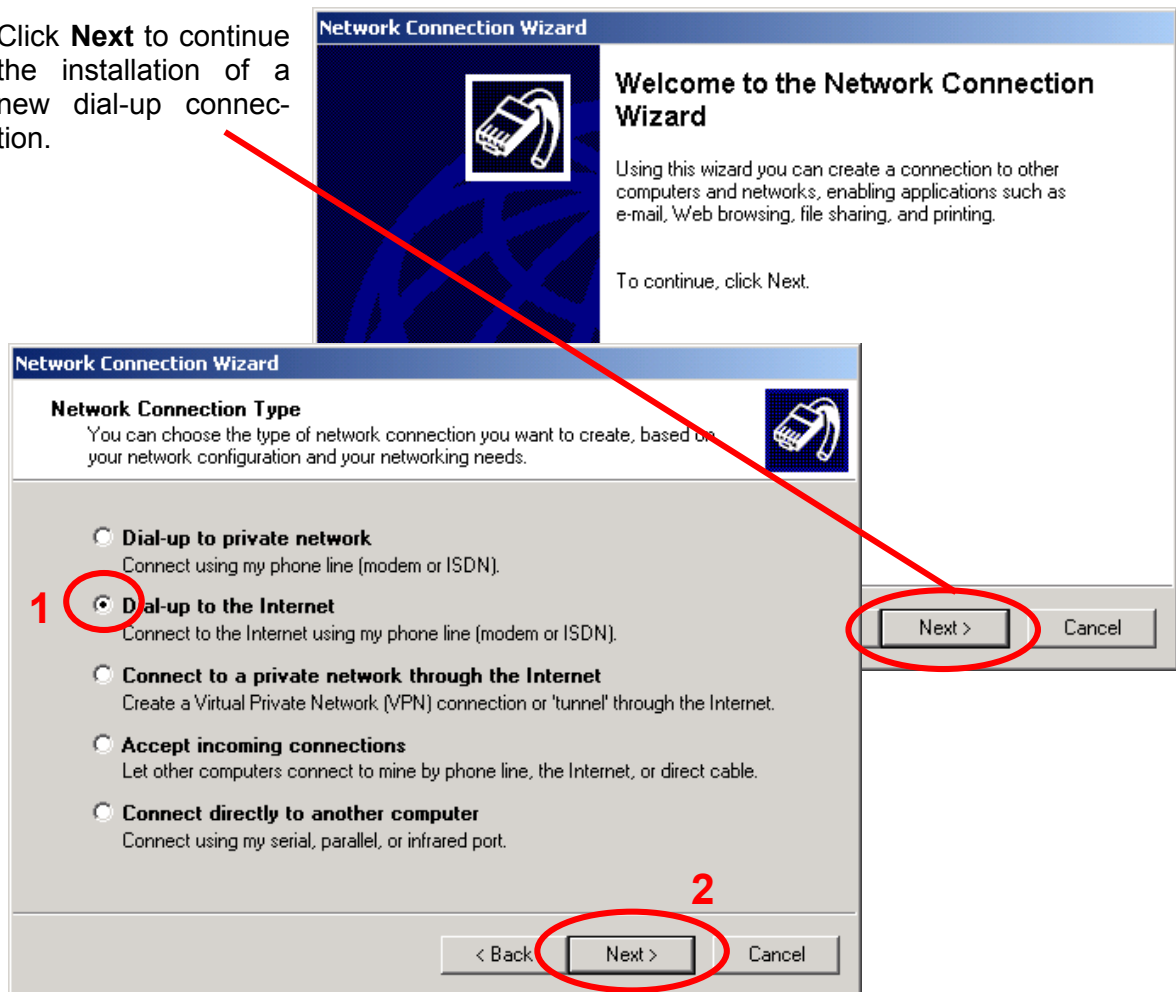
Click **Next** to continue the installation of a new dial-up connection.

Network Connection Wizard

Welcome to the Network Connection Wizard

Using this wizard you can create a connection to other computers and networks, enabling applications such as e-mail, Web browsing, file sharing, and printing.

To continue, click Next.

Next >

Cancel

Network Connection Wizard

Network Connection Type

You can choose the type of network connection you want to create, based on your network configuration and your networking needs.

Dial-up to private network

Connect using my phone line (modem or ISDN).

1

Dial-up to the Internet

Connect to the Internet using my phone line (modem or ISDN).

Connect to a private network through the Internet

Create a Virtual Private Network (VPN) connection or 'tunnel' through the Internet.

Accept incoming connections

Let other computers connect to mine by phone line, the Internet, or direct cable.

Connect directly to another computer

Connect using my serial, parallel, or infrared port.

2

< Back

Next >

Cancel